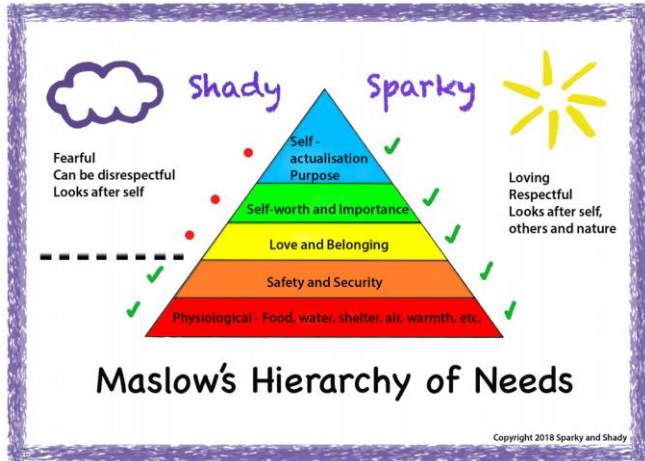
Shady

Sparky

Fearful
Can be disrespectful
Looks after self

Self - actualisation
Purpose

Self-worth and Importance

Love and Belonging

Safety and Security

Physiological - Food, water, shelter, air, warmth, etc.

Loving
Respectful
Looks after self, others and nature

Maslow's Hierarchy of Needs

Copyright 2018 Sparky and Shady